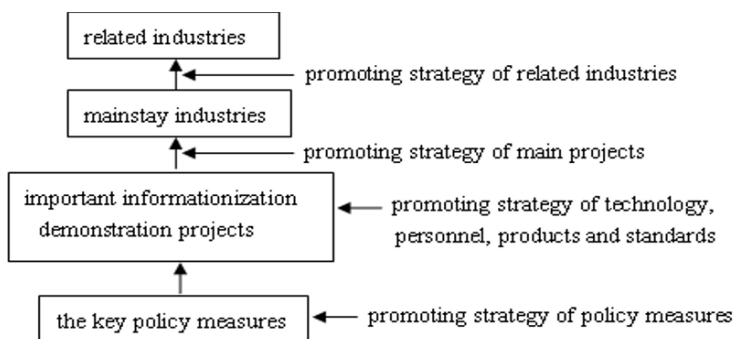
related industries

promoting strategy of related industries

mainstay industries

promoting strategy of main projects

important informationization demonstration projects

promoting strategy of technology, personnel, products and standards

the key policy measures

promoting strategy of policy measures